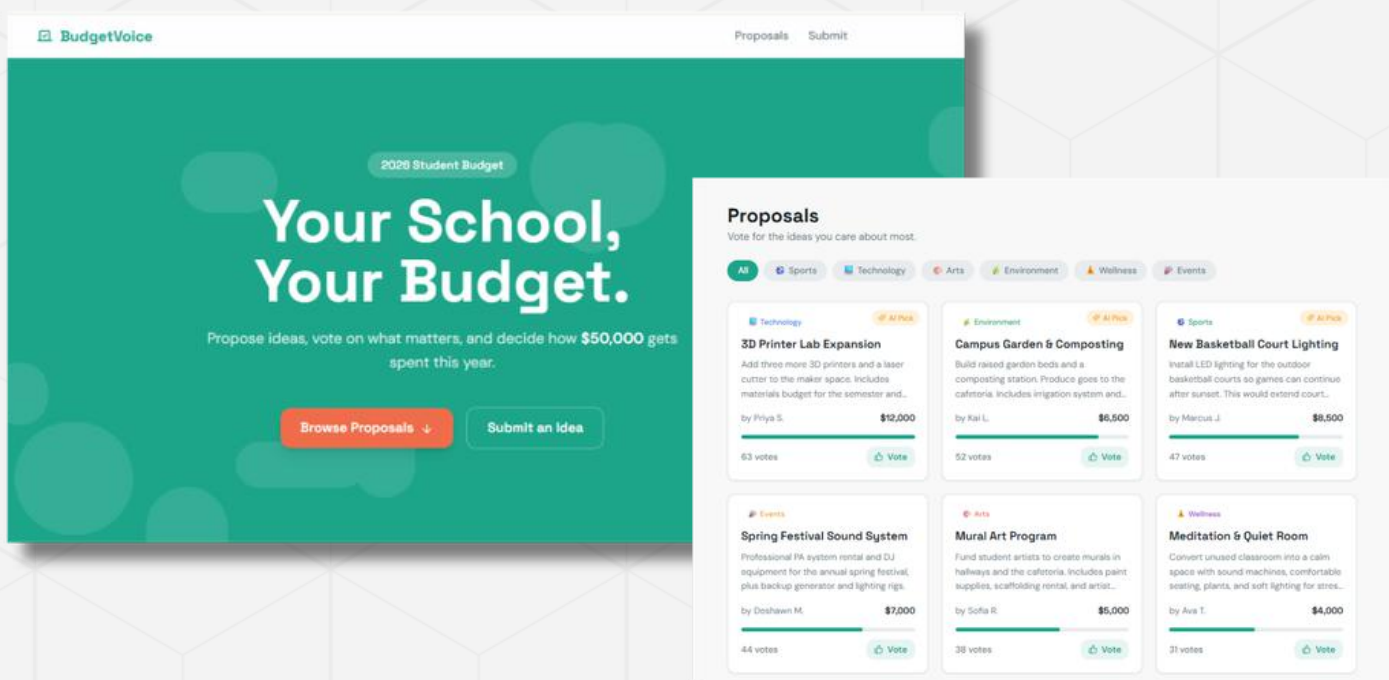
BudgetVoice

Proposals Submit

2026 Student Budget

Your School, Your Budget.

Propose ideas, vote on what matters, and decide how $50,000 gets spent this year.

Browse Proposals ↓

Submit an Idea

Proposals

Vote for the ideas you care about most.

All Sports Technology Arts Environment Wellness Events

Technology
AI Pick
3D Printer Lab Expansion
Add three more 3D printers and a laser cutter to the maker space. Includes materials budget for the semester and...
by Priya S. $12,000
63 votes Vote

Environment
AI Pick
Campus Garden & Composting
Build raised garden beds and a composting station. Produce goes to the cafeteria. Includes irrigation system and...
by Kai L. $6,500
52 votes Vote

Sports
AI Pick
New Basketball Court Lighting
Install LED lighting for the outdoor basketball courts so games can continue after sunset. This would extend court...
by Marcus J. $8,500
47 votes Vote

Events
Spring Festival Sound System
Professional PA system rental and DJ equipment for the annual spring festival, plus backup generator and lighting rigs.
by Deshawn M. $7,000
44 votes Vote

Arts
Mural Art Program
Fund student artists to create murals in hallways and the cafeteria. Includes paint supplies, scaffolding rental, and artist...
by Sofia R. $5,000
38 votes Vote

Wellness
Meditation & Quiet Room
Convert unused classroom into a calm space with sound machines, comfortable seating, plants, and soft lighting for stres...
by Ava T. $4,000
31 votes Vote